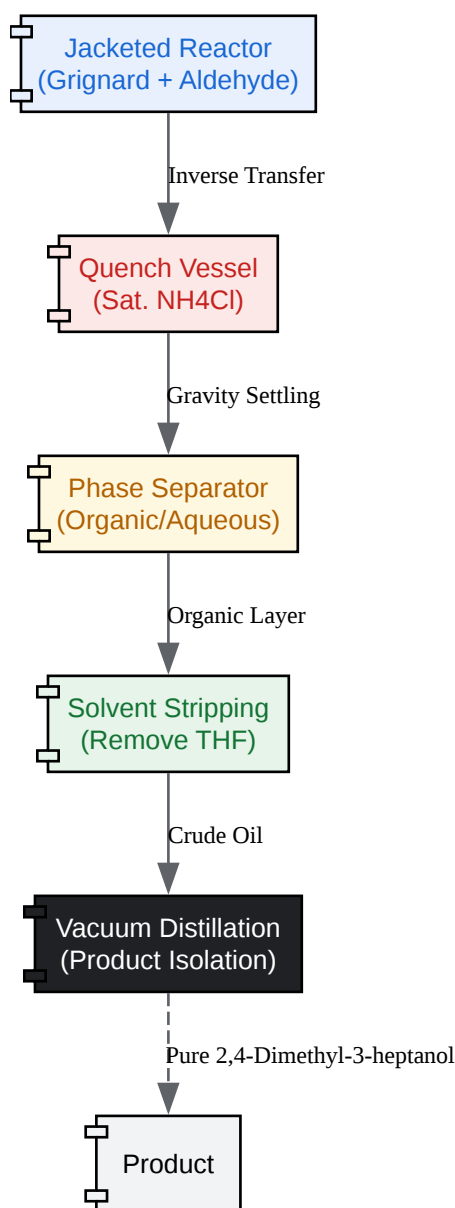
Jacketed Reactor
(Grignard + Aldehyde)

Inverse Transfer

Quench Vessel
(Sat. NH4Cl)

Gravity Settling

Phase Separator
(Organic/Aqueous)

Organic Layer

Solvent Stripping
(Remove THF)

Crude Oil

Vacuum Distillation
(Product Isolation)

Pure 2,4-Dimethyl-3-heptanol

Product